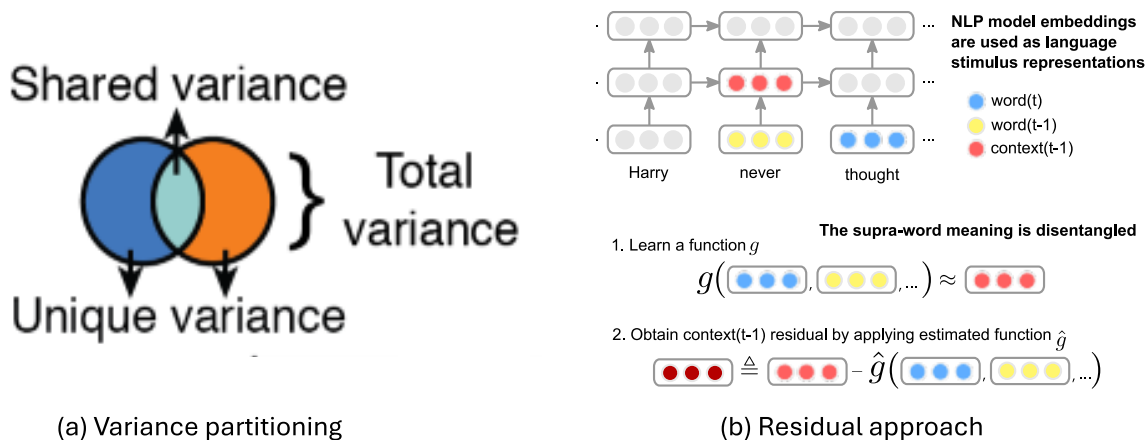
Shared variance

Total variance

Unique variance

(a) Variance partitioning

NLP model embeddings are used as language stimulus representations

word(t)
word(t-1)
context(t-1)

Harry never thought

The supra-word meaning is disentangled

1. Learn a function $g$

$g($ , ... $) \approx$

2. Obtain context(t-1) residual by applying estimated function $\hat{g}$

$\triangleq$ $- \hat{g}($ , , ... $)$

(b) Residual approach